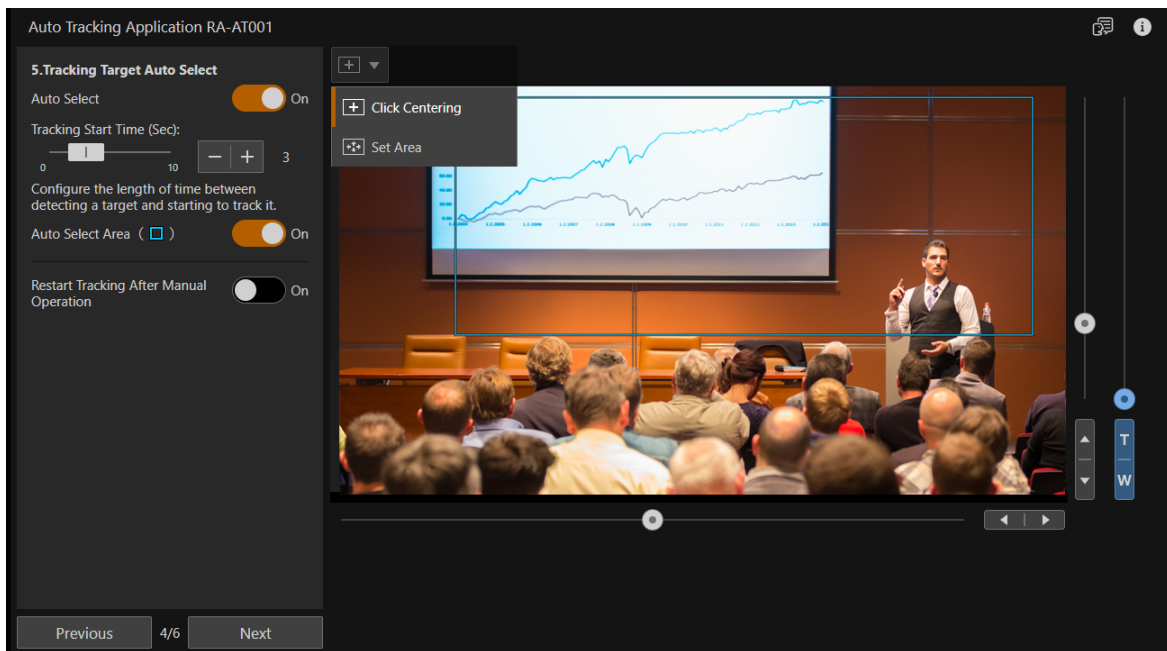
Auto Tracking Application RA-AT001

5.Tracking Target Auto Select

Auto Select On

Tracking Start Time (Sec):

0 10 − + 3

Configure the length of time between detecting a target and starting to track it.

Auto Select Area ( ) On

Restart Tracking After Manual Operation On

Click Centering

Set Area

T

W

Previous 4/6 Next